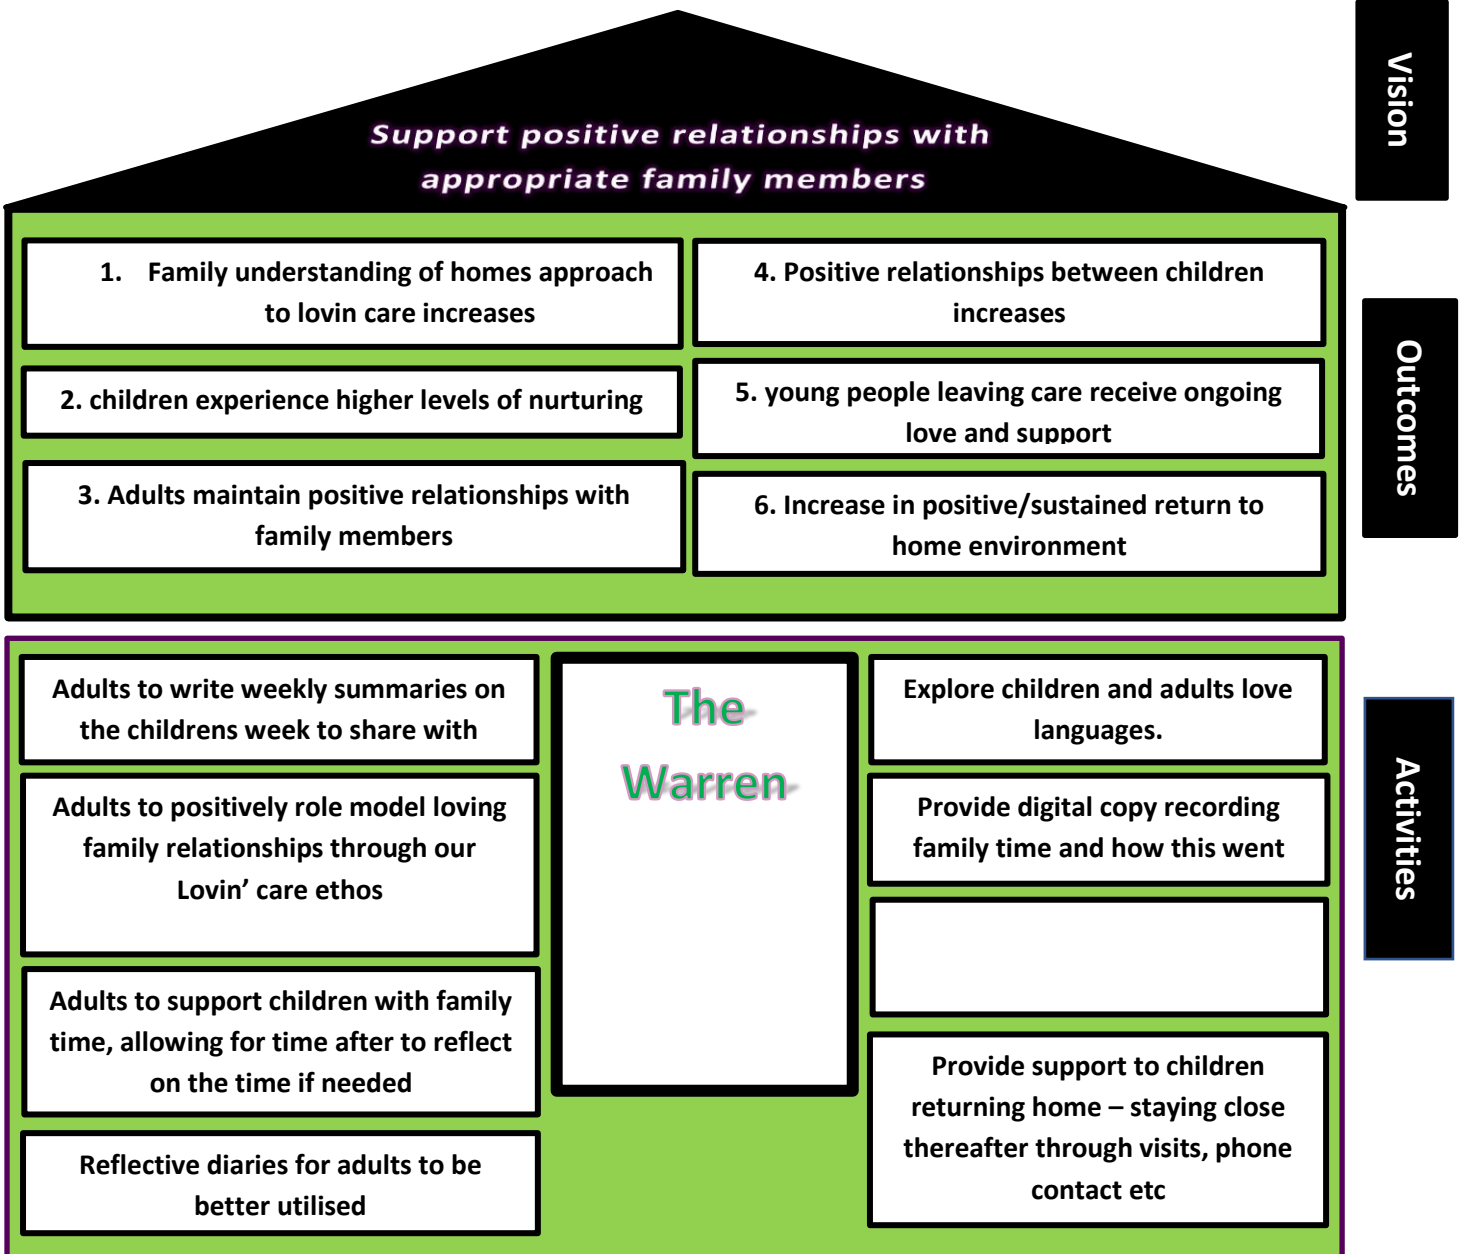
Support positive relationships with appropriate family members

Vision

1. Family understanding of homes approach to lovin care increases

4. Positive relationships between children increases

2. children experience higher levels of nurturing

5. young people leaving care receive ongoing love and support

3. Adults maintain positive relationships with family members

6. Increase in positive/sustained return to home environment

Outcomes

Adults to write weekly summaries on the childrens week to share with

The Warren

Explore children and adults love languages.

Adults to positively role model loving family relationships through our Lovin' care ethos

Provide digital copy recording family time and how this went

Adults to support children with family time, allowing for time after to reflect on the time if needed

Provide support to children returning home – staying close thereafter through visits, phone contact etc

Reflective diaries for adults to be better utilised

Activities